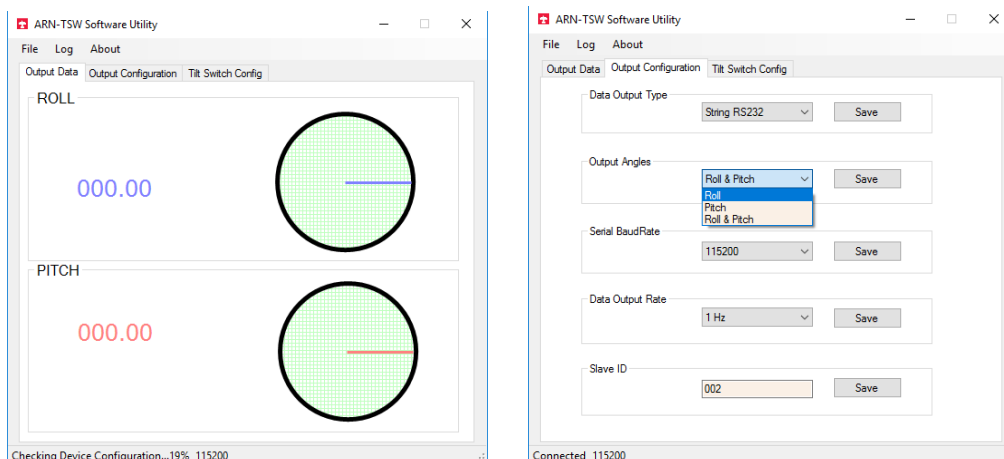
ARN-TSW Software Utility

File Log About

Output Data | Output Configuration | Tilt Switch Config

ROLL

000.00

PITCH

000.00

Checking Device Configuration...19% 115200

ARN-TSW Software Utility

File Log About

Output Data | Output Configuration | Tilt Switch Config

Data Output Type

String RS232

Save

Output Angles

Roll & Pitch

Roll
Pitch
Roll & Pitch

Save

Serial BaudRate

115200

Save

Data Output Rate

1 Hz

Save

Slave ID

002

Save

Connected 115200